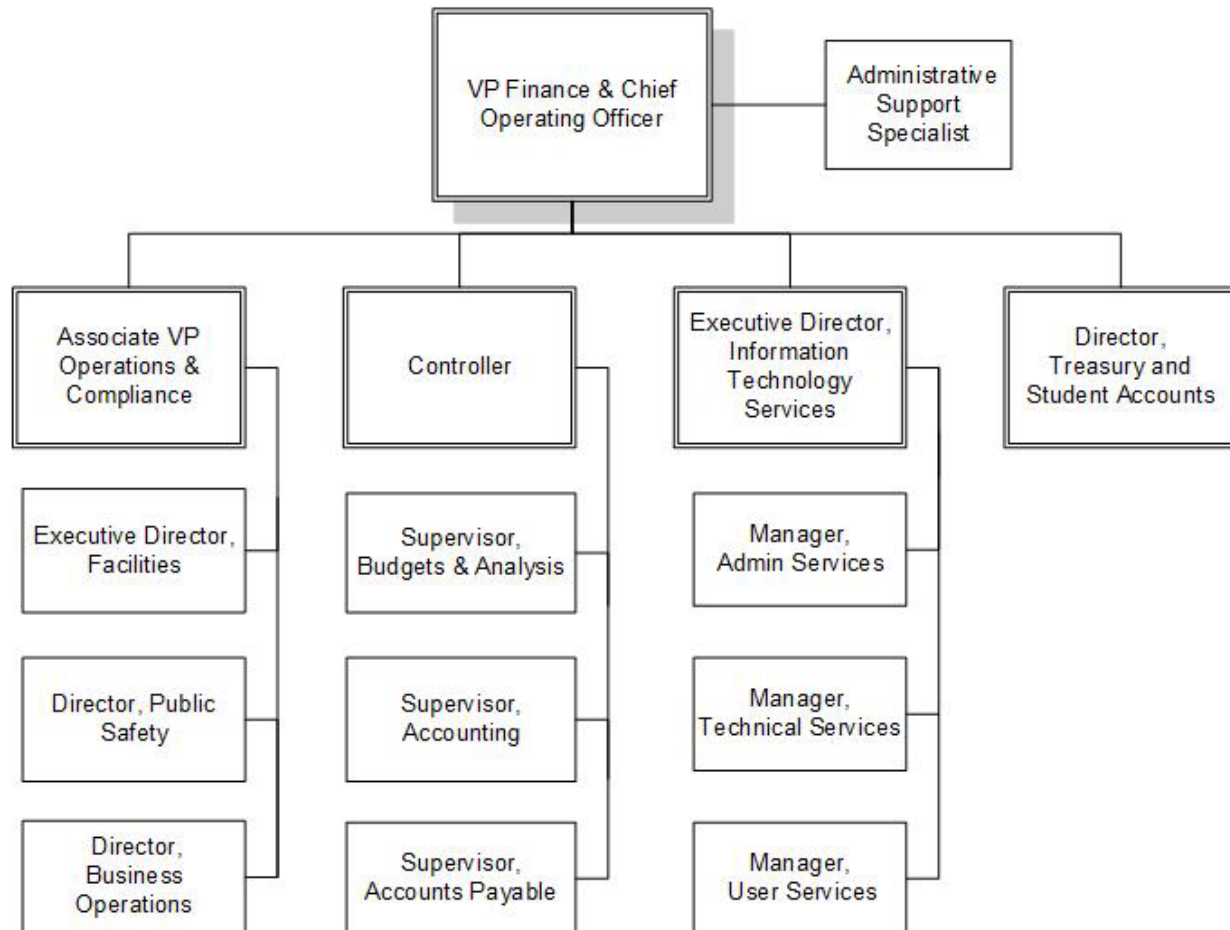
VP Finance & Chief Operating Officer

Administrative Support Specialist

Associate VP Operations & Compliance

Controller

Executive Director, Information Technology Services

Director, Treasury and Student Accounts

Executive Director, Facilities

Director, Public Safety

Director, Business Operations

Supervisor, Budgets & Analysis

Supervisor, Accounting

Supervisor, Accounts Payable

Manager, Admin Services

Manager, Technical Services

Manager, User Services